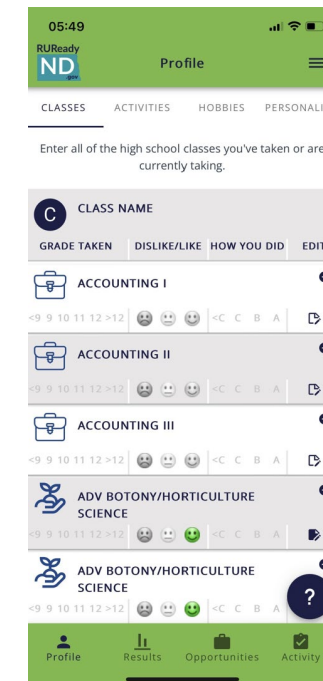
05:49

RUReady ND .gov

Profile

CLASSES ACTIVITIES HOBBIES PERSONALI

Enter all of the high school classes you've taken or are currently taking.

C CLASS NAME

GRADE TAKEN DISLIKE/LIKE HOW YOU DID EDIT

ACCOUNTING I

<9 9 10 11 12 >12 <C C B A

ACCOUNTING II

<9 9 10 11 12 >12 <C C B A

ACCOUNTING III

<9 9 10 11 12 >12 <C C B A

ADV BOTONY/HORTICULTURE SCIENCE

<9 9 10 11 12 >12 <C C B A

ADV BOTONY/HORTICULTURE SCIENCE

<9 9 10 11 12 >12 <C C B A

?

Profile Results Opportunities Activity